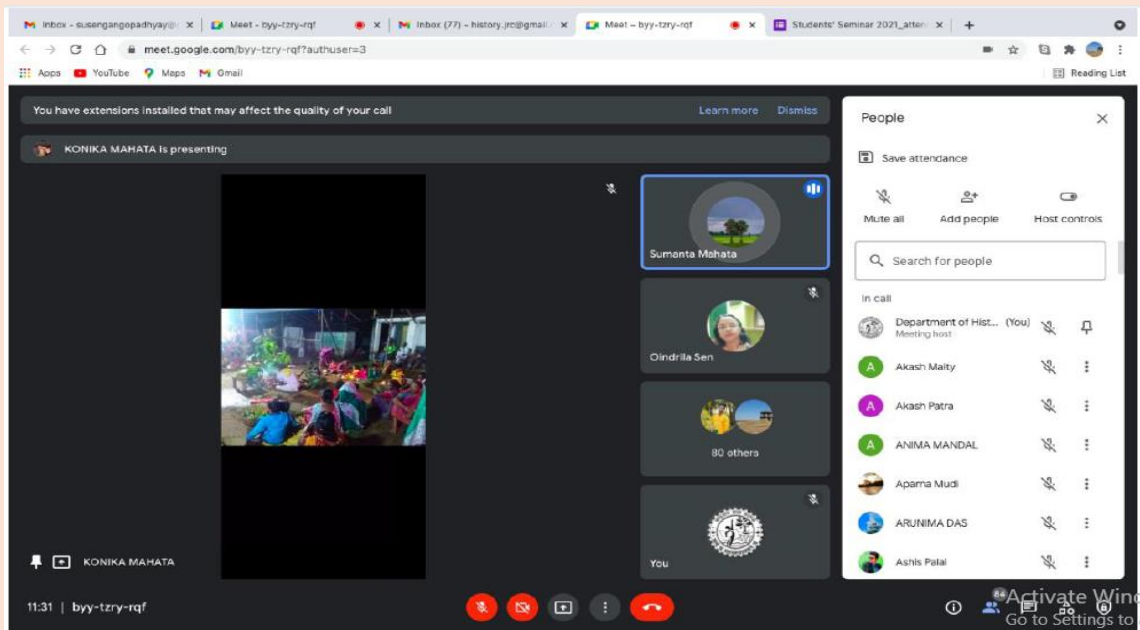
Inbox - susengangopadhyay@ × | Meet - byy-tzry-rqf × | Inbox (77) - history.jrc@gmail × | Meet - byy-tzry-rqf × | Students' Seminar 2021_atten ×

meet.google.com/byy-tzry-rqf?authuser=3

Apps YouTube Maps Gmail Reading List

You have extensions installed that may affect the quality of your call Learn more Dismiss

KONIKA MAHATA is presenting

Sumanta Mahata

Oindrilla Sen

80 others

You

KONIKA MAHATA

11:31 | byy-tzry-rqf

People

Save attendance

Mute all Add people Host controls

Search for people

In call

Department of Hist... (You)
Meeting host

Akash Maity

Akash Patra

ANIMA MANDAL

Aparna Mudi

ARUNIMA DAS

Ashis Palai

84

Activate Win
Go to Settings to